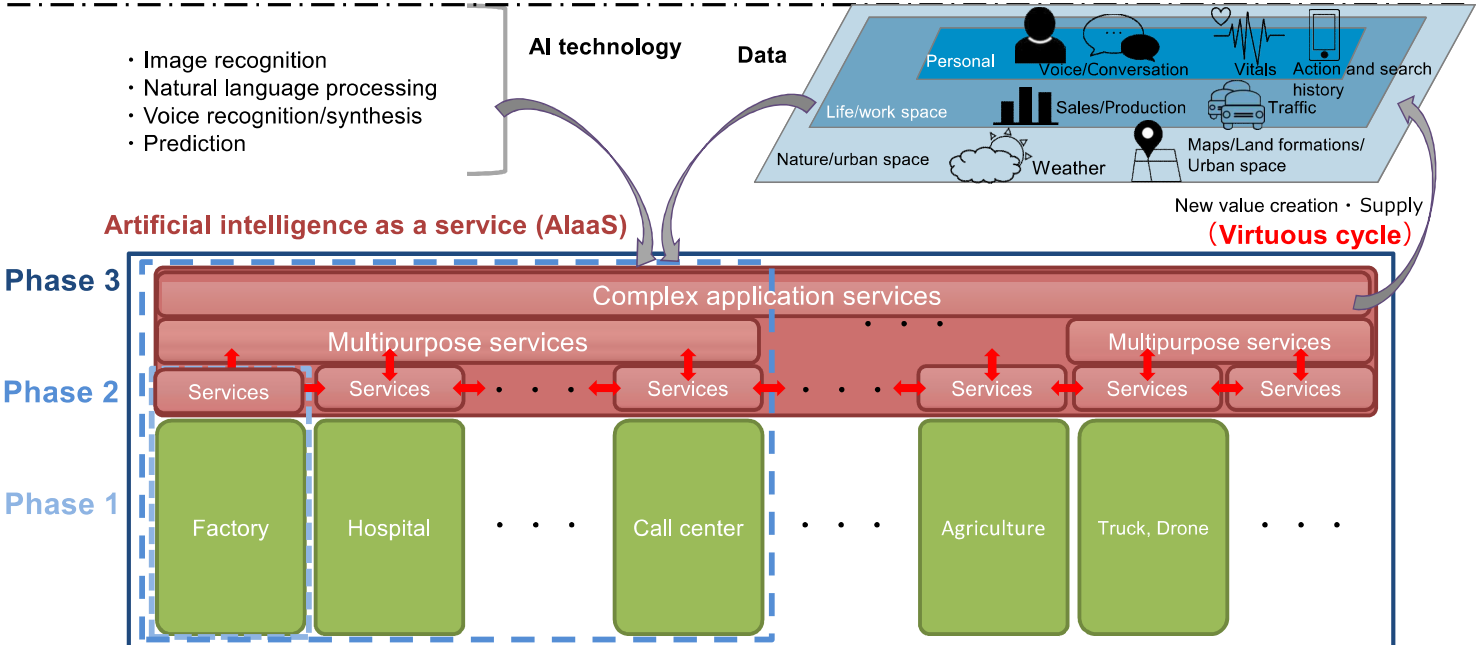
・Image recognition
・Natural language processing
・Voice recognition/synthesis
・Prediction

AI technology

Data

Personal
Voice/Conversation
Vitals
Action and search history
Life/work space
Sales/Production
Traffic
Nature/urban space
Weather
Maps/Land formations/ Urban space

New value creation・Supply
(Virtuous cycle)

Artificial intelligence as a service (AIaaS)

Phase 3
Phase 2
Phase 1

Complex application services
Multipurpose services
・・・
Multipurpose services

Services
Services
・・・
Services
・・・
Services
Services
Services

Factory
Hospital
・・・
Call center
・・・
Agriculture
Truck, Drone
・・・